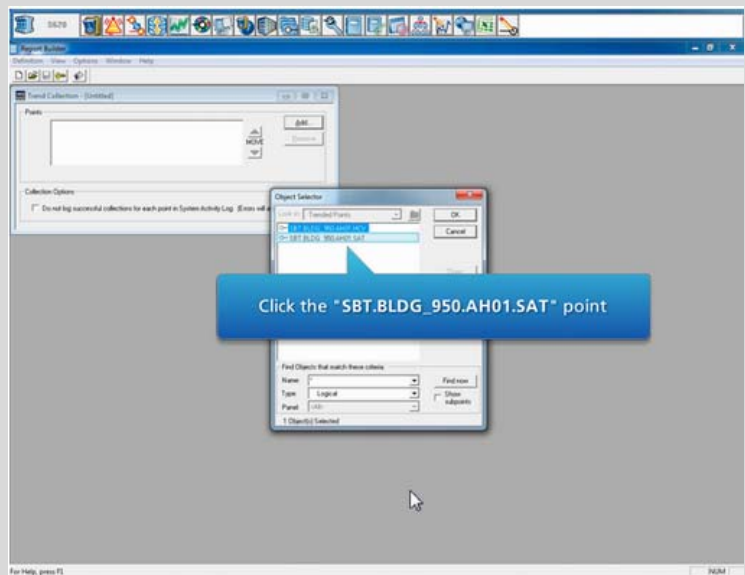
5628

Report Builder

Definition View Options Window Help

Trend Collection - [Untitled]

Points

Add...

Remove

MOVE

Collection Options

Do not log successful collections for each point in System Activity Log. (Errors will a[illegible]

Object Selector

Look in: Trended Points

OK

Cancel

SBT.BLDG_950.AH01.HCV

SBT.BLDG_950.AH01.SAT

Click the "SBT.BLDG_950.AH01.SAT" point

Find Objects that match these criteria

Name *

Type Logical

Panel <All>

Find now

Show subpoints

1 Object(s) Selected

For Help, press F1

NUM